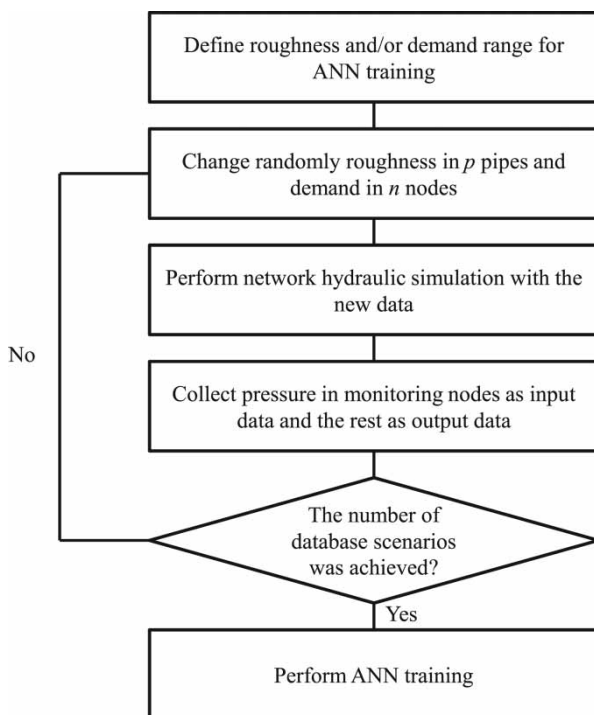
Define roughness and/or demand range for ANN training

Change randomly roughness in $p$ pipes and demand in $n$ nodes

Perform network hydraulic simulation with the new data

No

Collect pressure in monitoring nodes as input data and the rest as output data

The number of database scenarios was achieved?

Yes

Perform ANN training